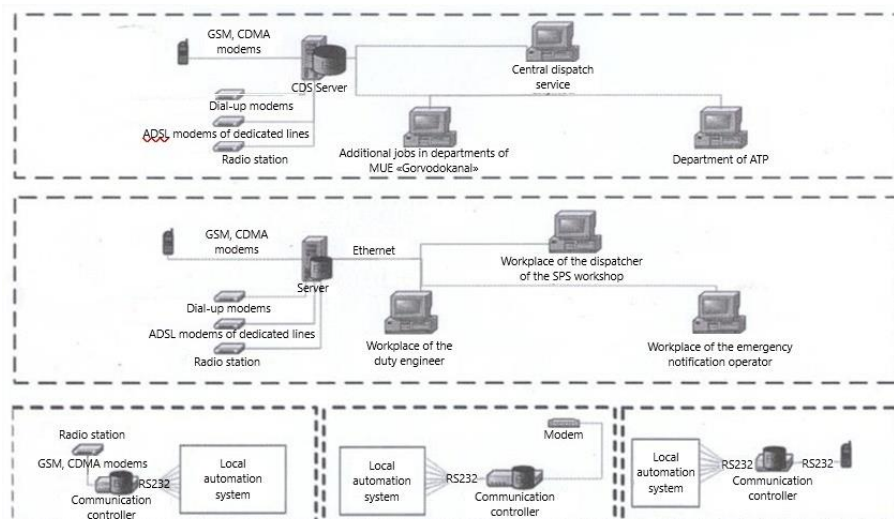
GSM, CDMA modems

CDS Server

Central dispatch service

Dial-up modems

ADSL modems of dedicated lines

Radio station

Additional jobs in departments of MUE «Gorvodokanal»

Department of ATP

GSM, CDMA modems

Ethernet

Server

Workplace of the dispatcher of the SPS workshop

Dial-up modems

ADSL modems of dedicated lines

Radio station

Workplace of the duty engineer

Workplace of the emergency notification operator

Radio station

GSM, CDMA modems

RS232

Communication controller

Local automation system

Modem

Local automation system

RS232

Communication controller

Local automation system

RS232

RS232

Communication controller